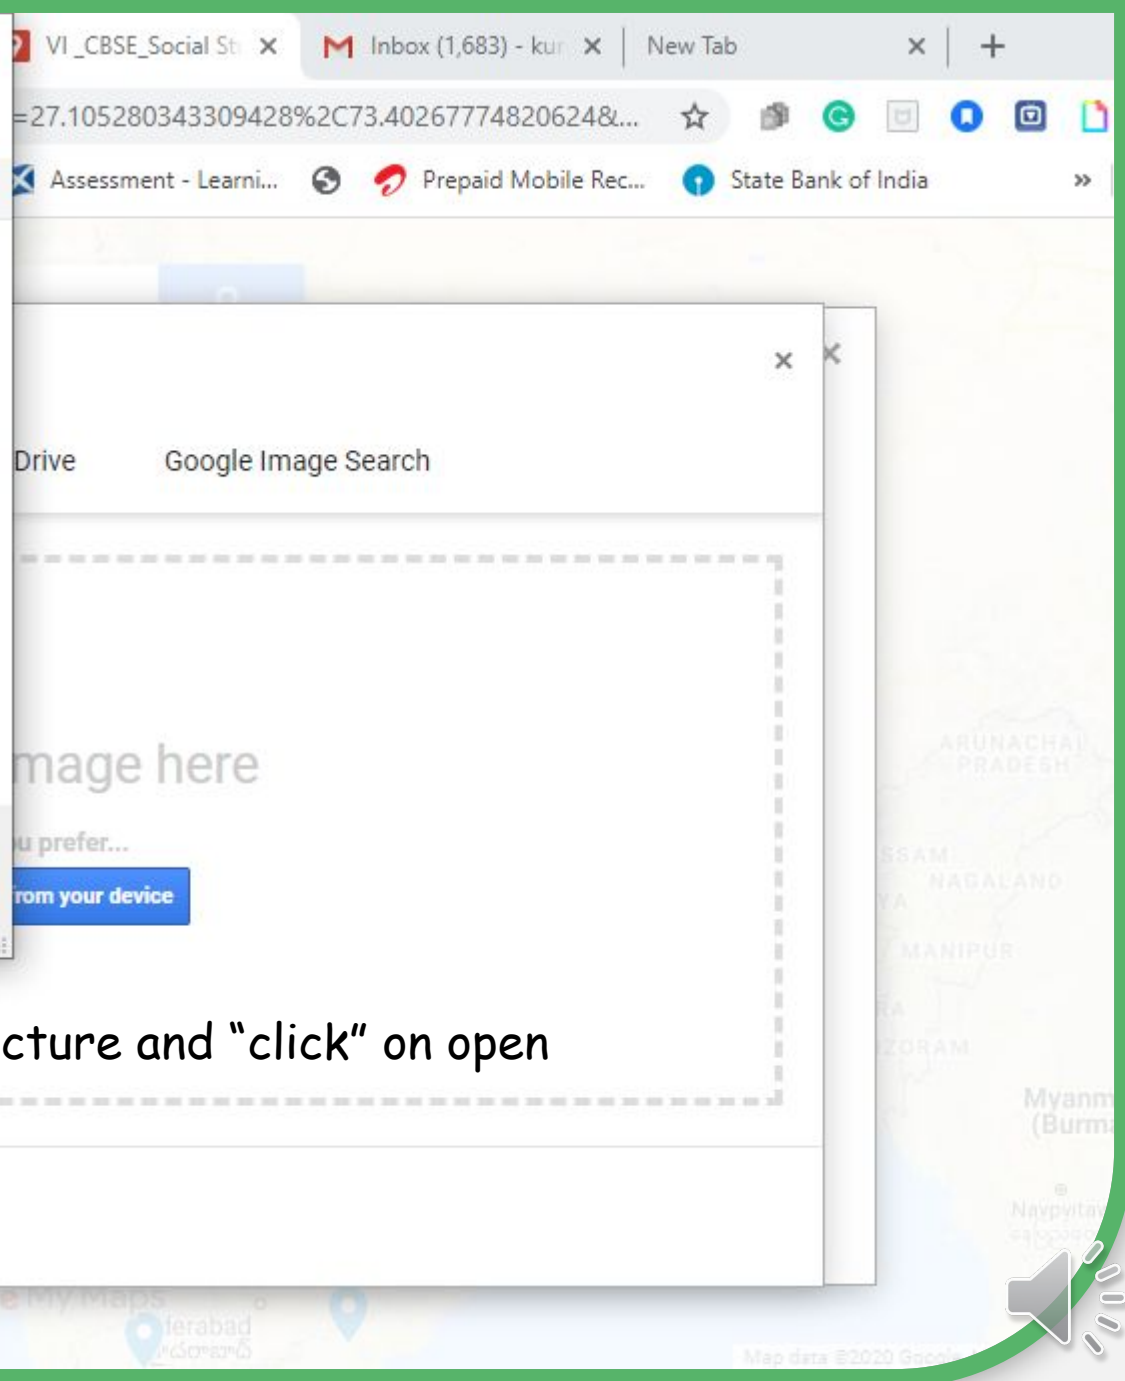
VI _CBSE_Social St ×
Inbox (1,683) - kur ×
New Tab ×
+

=27.105280343309428%2C73.402677748206248...

Assessment - Learni...
Prepaid Mobile Rec...
State Bank of India
»

×
×

Drive
Google Image Search

mage here

u prefer...

rom your device

cture and "click" on open

ARUNACHAL PRADESH
SSAM
NAGALAND
YA
MANIPUR
RA
ZORAM
Myanm (Burm
Naypyitaw

e My Maps
derabad
Map data ©2020 Google